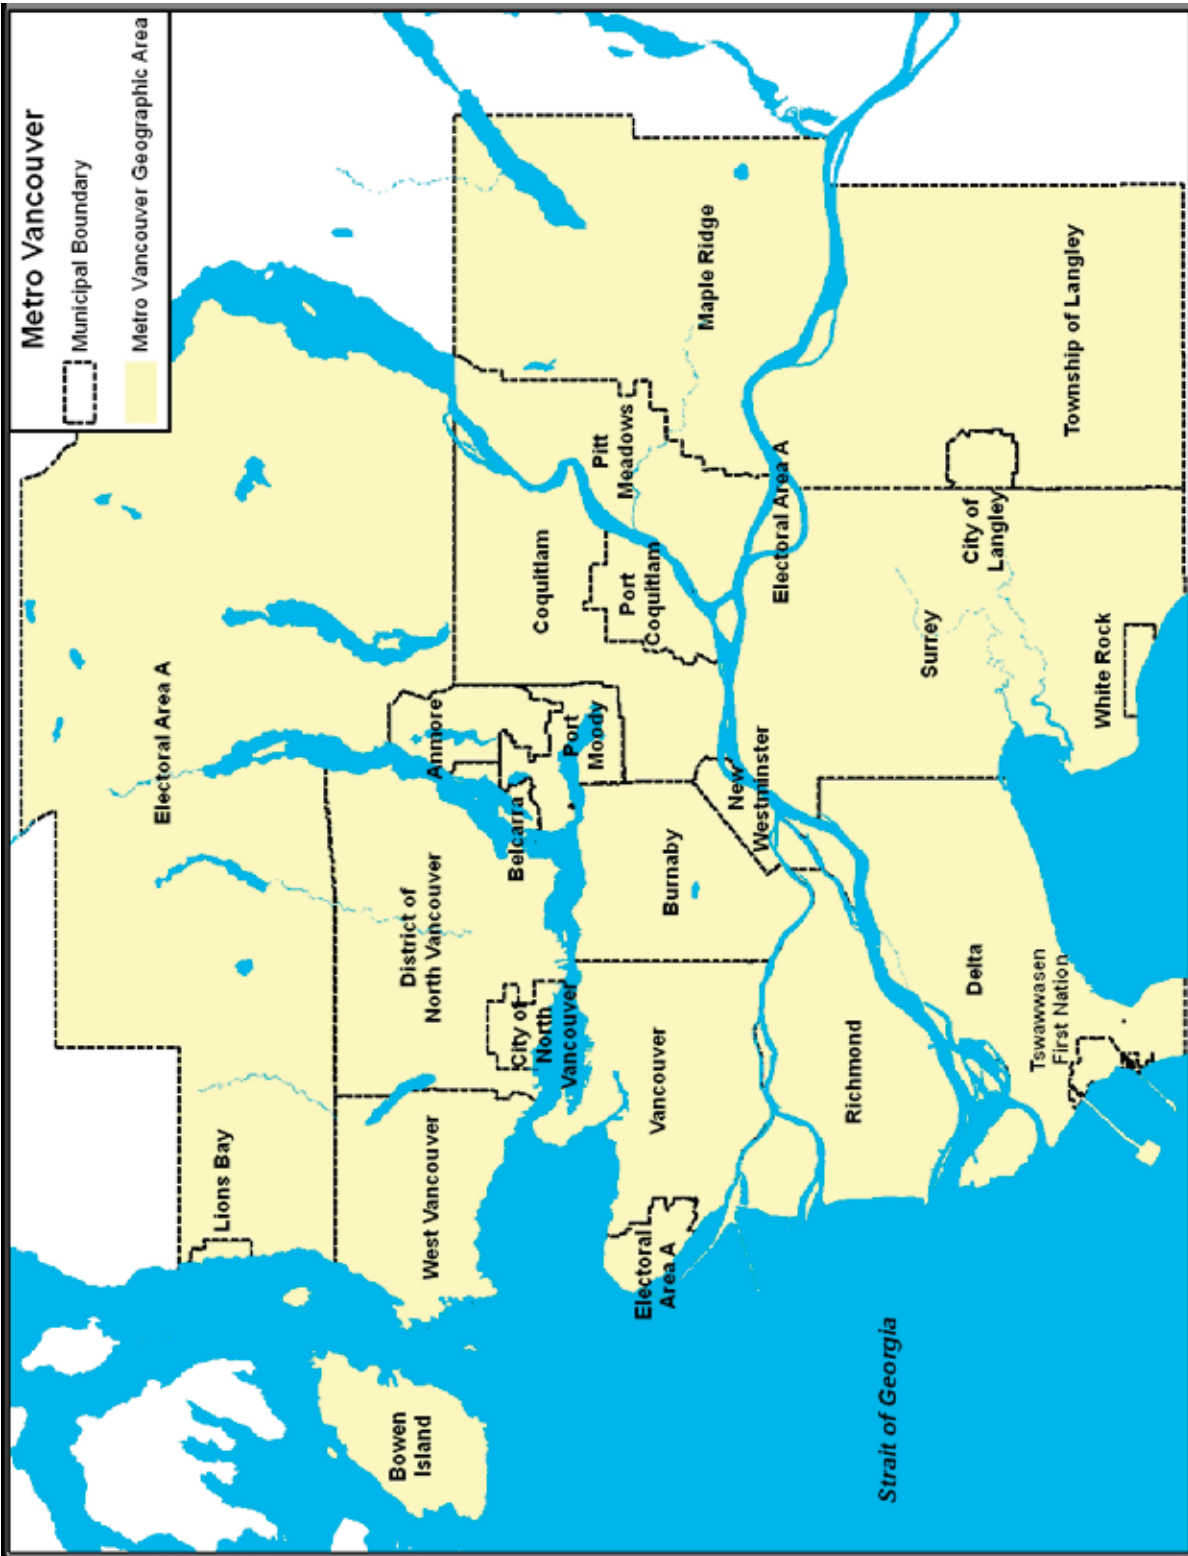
Metro Vancouver
Municipal Boundary
Metro Vancouver Geographic Area

Maple Ridge
Township of Langley
Pitt Meadows
Electoral Area A
Coquitlam
Port Coquitlam
City of Langley
Surrey
White Rock
Anmore
Port Moody
Electoral Area A
New Westminster
Belcarra
Burnaby
District of North Vancouver
Delta
Tsawwassen First Nation
City of North Vancouver
Vancouver
Richmond
Lions Bay
West Vancouver
Electoral Area A
Strait of Georgia
Bowen Island